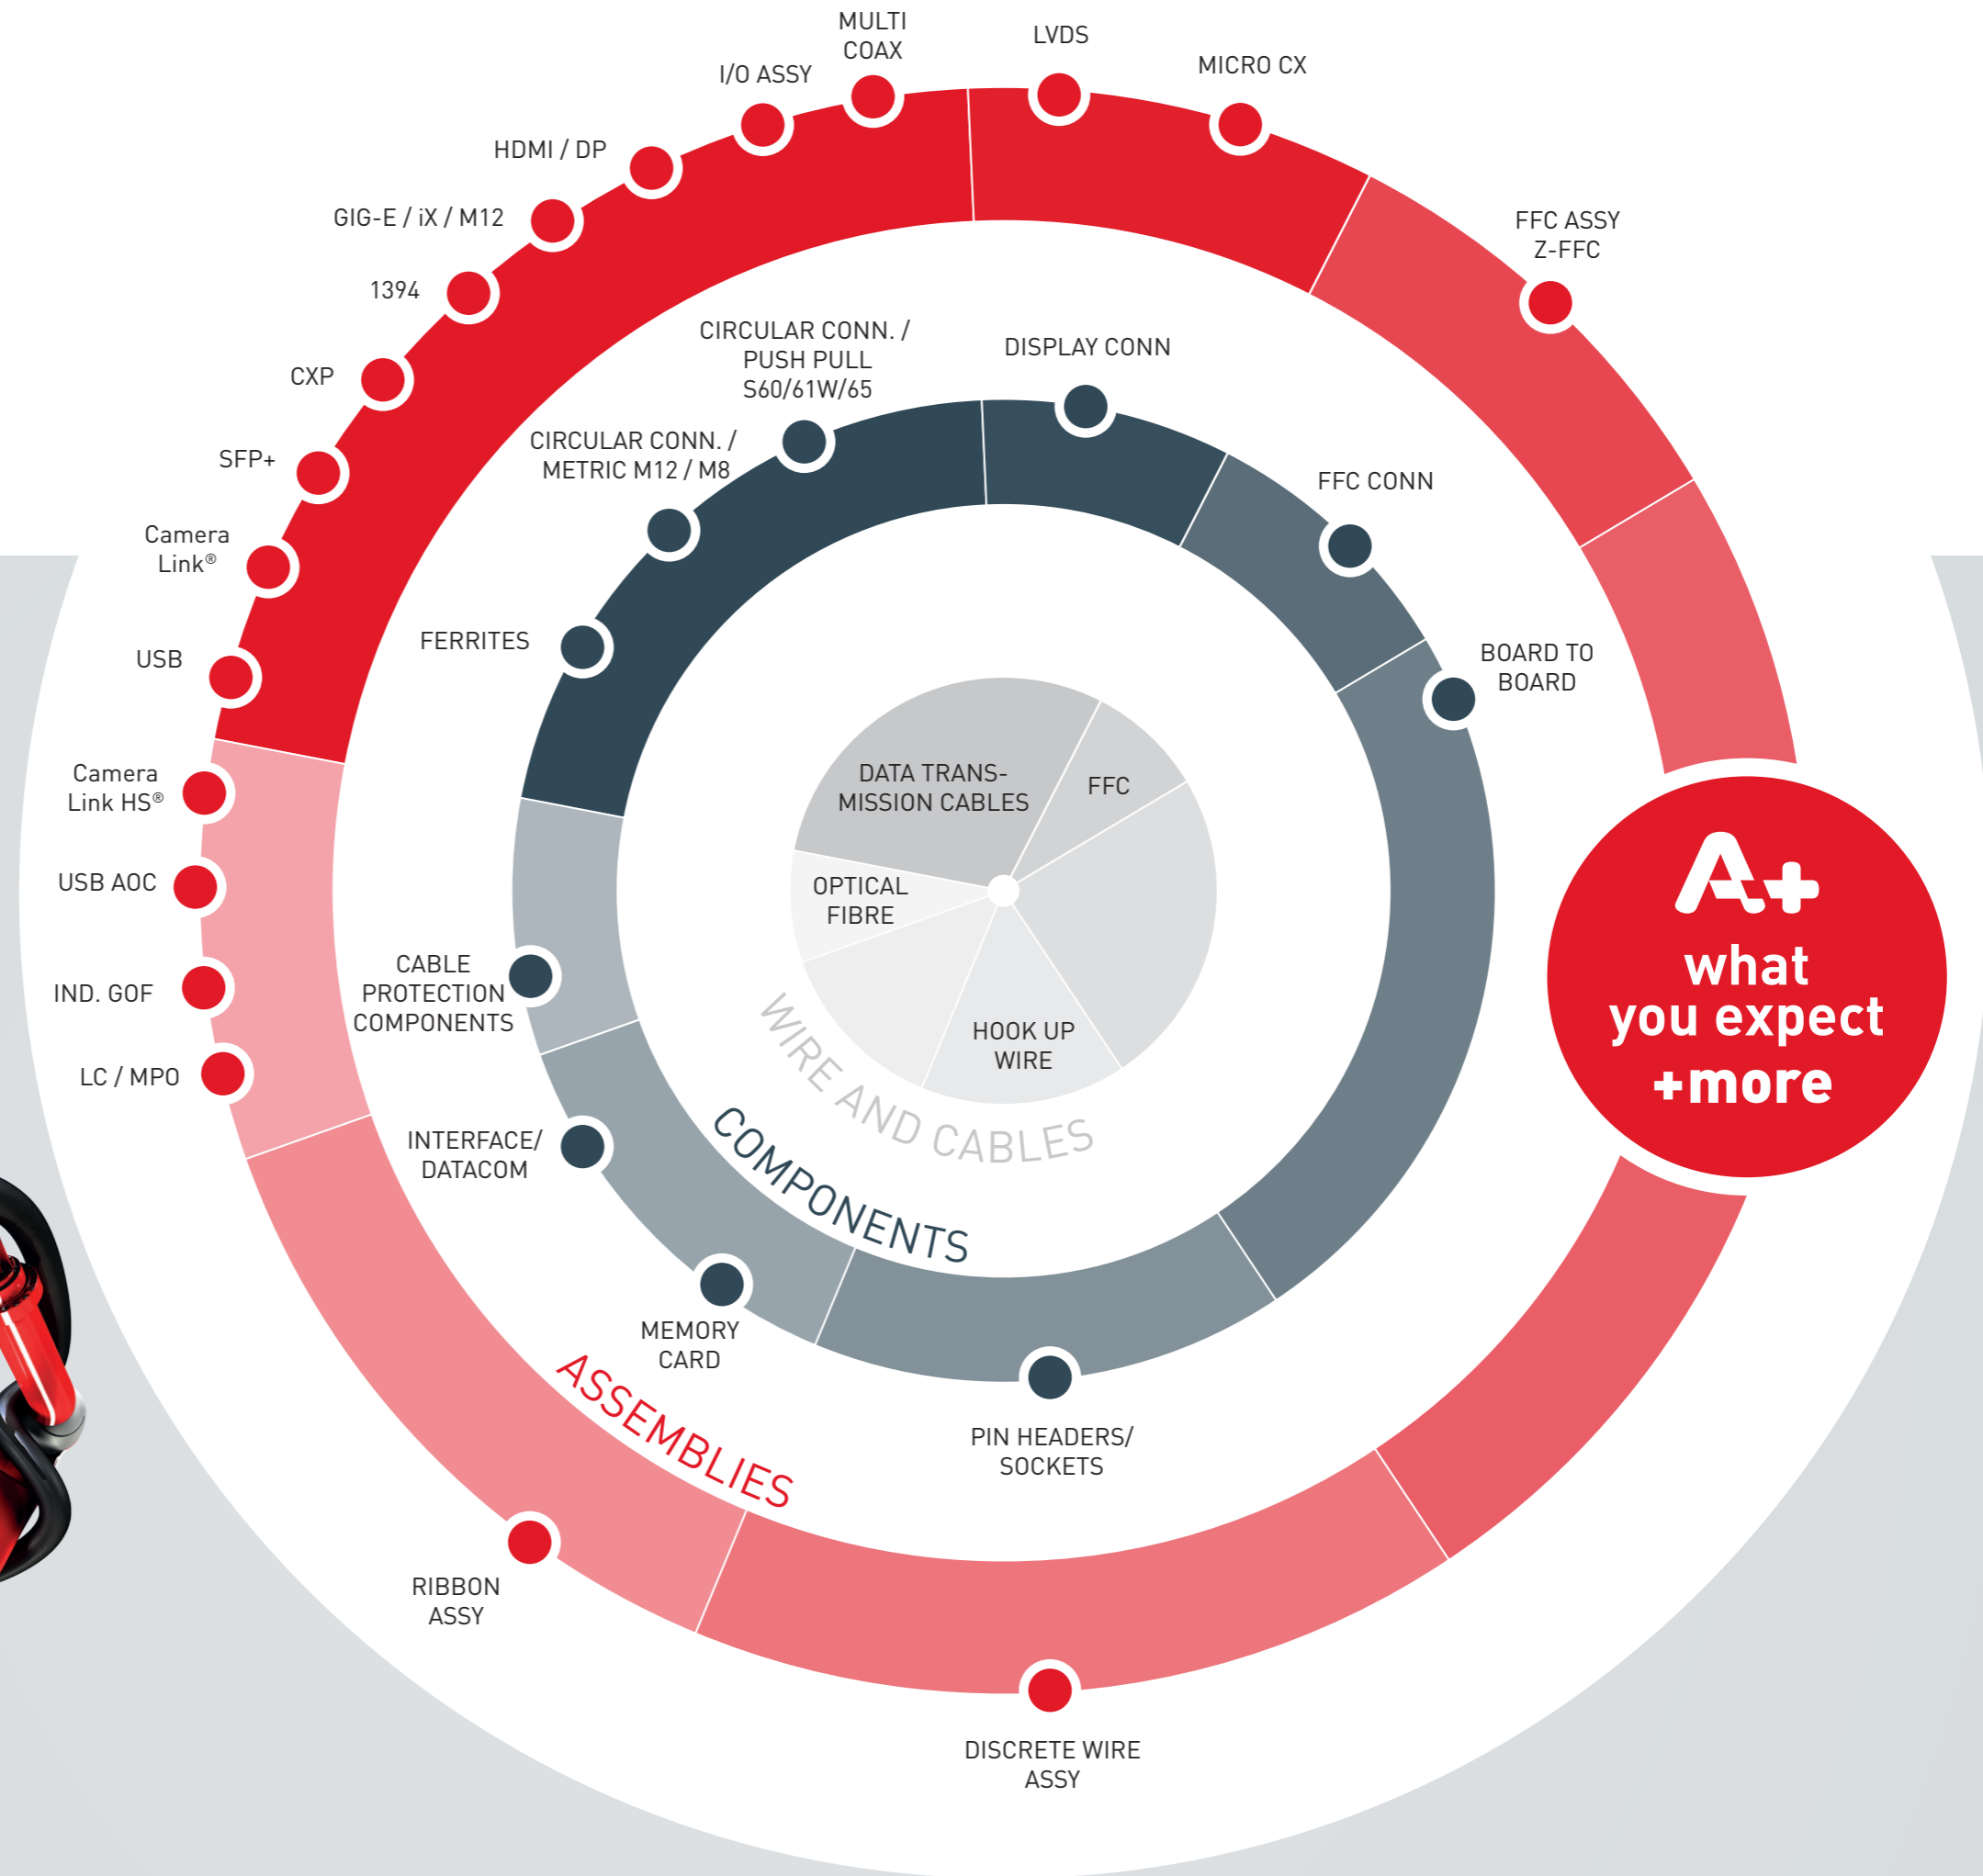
MULTI COAX

LVDS

I/O ASSY

MICRO CX

HDMI / DP

GIG-E / iX / M12

1394

CXP

SFP+

Camera Link®

USB

FFC ASSY Z-FFC

CIRCULAR CONN. / PUSH PULL S60/61W/65

DISPLAY CONN

CIRCULAR CONN. / METRIC M12 / M8

FFC CONN

FERRITES

BOARD TO BOARD

DATA TRANS-MISSION CABLES

FFC

OPTICAL FIBRE

HOOK UP WIRE

Camera Link HS®

USB AOC

IND. GOF

LC / MPO

CABLE PROTECTION COMPONENTS

WIRE AND CABLES

INTERFACE/ DATACOM

COMPONENTS

MEMORY CARD

ASSEMBLIES

PIN HEADERS/ SOCKETS

RIBBON ASSY

DISCRETE WIRE ASSY

A+ what you expect +more